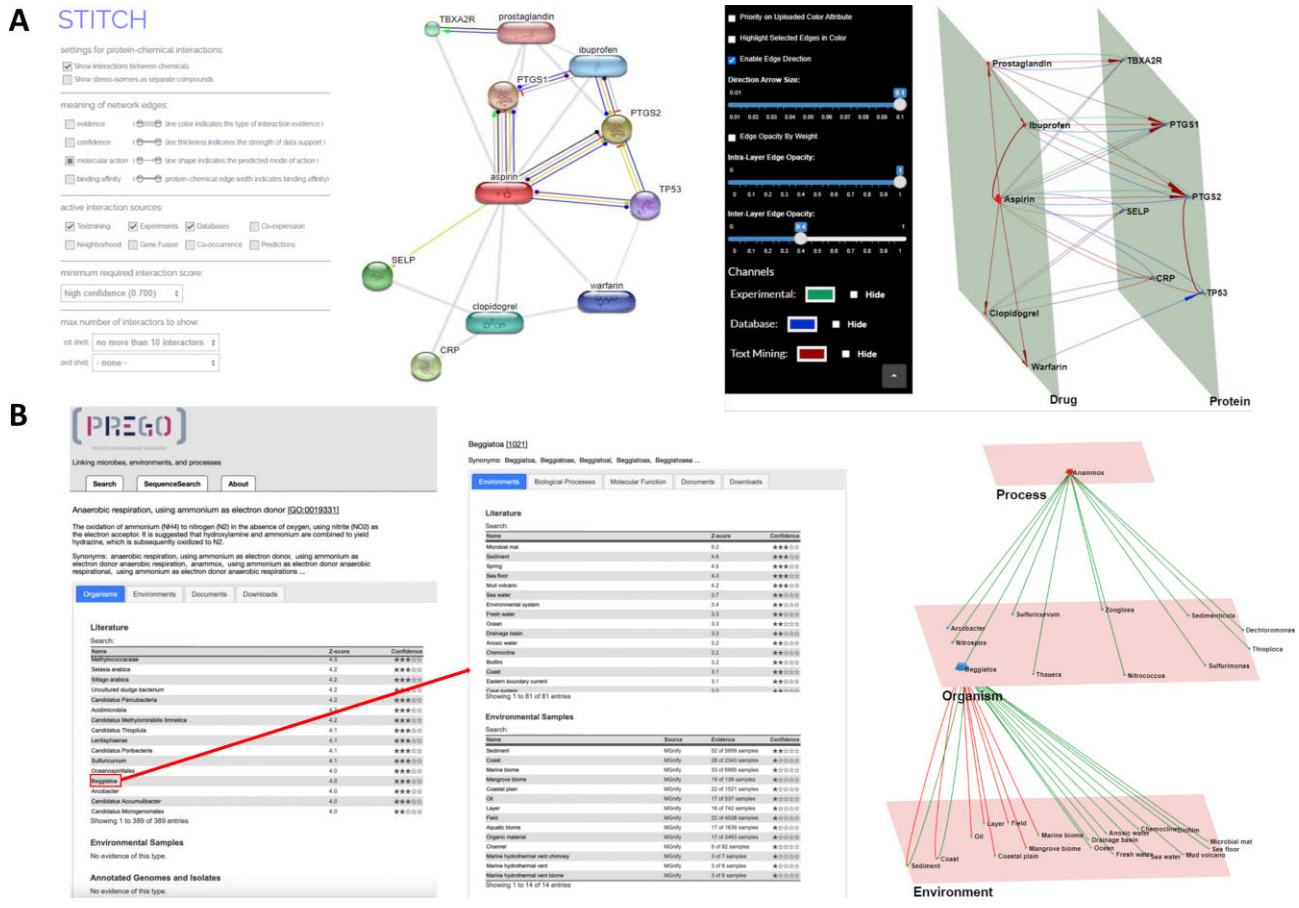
A

STITCH

settings for protein-chemical interactions:

Show interactions between chemicals
Show stereo-isomers as separate compounds

meaning of network edges:

evidence — line color indicates the type of interaction evidence
confidence — line thickness indicates the strength of data support
molecular action — line shape indicates the predicted mode of action
binding affinity — protein-chemical edge width indicates binding affinity

active interaction sources:

Textmining  Experiments  Databases  Co-expression
Neighborhood  Gene Fusion  Co-occurrence  Predictions

minimum required interaction score:

high confidence (0.700)

max number of interactors to show:

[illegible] shell: no more than 10 interactors
2nd shell: - none -

TBXA2R
prostaglandin
ibuprofen
PTGS1
PTGS2
aspirin
TP53
SELP
warfarin
clopidogrel
CRP

Priority on Uploaded Color Attribute
Highlight Selected Edges in Color
Enable Edge Direction
Direction Arrow Size:
0.01 0.1
0.01 0.02 0.03 0.04 0.05 0.06 0.07 0.08 0.09 0.1
Edge Opacity By Weight
Intra-Layer Edge Opacity:
0 1
0 0.1 0.2 0.3 0.4 0.5 0.6 0.7 0.8 0.9 1
Inter-Layer Edge Opacity:
0 0.4 1
0 0.1 0.2 0.3 0.4 0.5 0.6 0.7 0.8 0.9 1
Channels
Experimental: Hide
Database: Hide
Text Mining: Hide

Prostaglandin
TBXA2R
Ibuprofen
PTGS1
Aspirin
SELP
PTGS2
CRP
TP53
Clopidogrel
Warfarin
Drug
Protein

B

PREGO
Linking microbes, environments, and processes
Search  SequenceSearch  About

Anaerobic respiration, using ammonium as electron donor [GO:0019331]

The oxidation of ammonium (NH4) to nitrogen (N2) in the absence of oxygen, using nitrite (NO2) as the electron acceptor. It is suggested that hydroxylamine and ammonium are combined to yield hydrazine, which is subsequently oxidized to N2.

Synonyms: anaerobic respiration, using ammonium as electron donor, using ammonium as electron donor anaerobic respiration, anammox, using ammonium as electron donor anaerobic respirational, using ammonium as electron donor anaerobic respirations ...

Organisms  Environments  Documents  Downloads

Literature
Search:

| Name | Z-score | Confidence |
|---|---|---|
| Methylococcaceae | 4.3 | ★★★☆☆ |
| Selasia arabica | 4.2 | ★★★☆☆ |
| Sillago arabica | 4.2 | ★★★☆☆ |
| Uncultured sludge bacterium | 4.2 | ★★★☆☆ |
| Candidatus Parcubacteria | 4.2 | ★★★☆☆ |
| Acidimicrobiia | 4.2 | ★★★☆☆ |
| Candidatus Methylomirabilis limnetica | 4.2 | ★★★☆☆ |
| Candidatus Thiopilula | 4.1 | ★★★☆☆ |
| Lentisphaerae | 4.1 | ★★★☆☆ |
| Candidatus Poribacteria | 4.1 | ★★★☆☆ |
| Sulfuricurvum | 4.1 | ★★★☆☆ |
| Oceanospirillales | 4.0 | ★★★☆☆ |
| Beggiatoa | 4.0 | ★★★☆☆ |
| Arcobacter | 4.0 | ★★★☆☆ |
| Candidatus Accumulibacter | 4.0 | ★★★☆☆ |
| Candidatus Microgenomates | 4.0 | ★★☆☆☆ |

Showing 1 to 389 of 389 entries

Environmental Samples
No evidence of this type.

Annotated Genomes and Isolates
No evidence of this type.

Beggiatoa [1021]
Synonyms: Beggiatoa, Beggiatoae, Beggiatoal, Beggiatoas, Beggiatoaes ...

Environments  Biological Processes  Molecular Function  Documents  Downloads

Literature
Search:

| Name | Z-score | Confidence |
|---|---|---|
| Microbial mat | 5.2 | ★★★☆☆ |
| Sediment | 4.6 | ★★★☆☆ |
| Spring | 4.5 | ★★★☆☆ |
| Sea floor | 4.3 | ★★★☆☆ |
| Mud volcano | 4.2 | ★★★☆☆ |
| Sea water | 3.7 | ★★☆☆☆ |
| Environmental system | 3.4 | ★★☆☆☆ |
| Fresh water | 3.3 | ★★☆☆☆ |
| Ocean | 3.3 | ★★☆☆☆ |
| Drainage basin | 3.3 | ★★☆☆☆ |
| Anoxic water | 3.2 | ★★☆☆☆ |
| Chemocline | 3.2 | ★★☆☆☆ |
| Biofilm | 3.2 | ★★☆☆☆ |
| Coast | 3.1 | ★★☆☆☆ |
| Eastern boundary current | 3.1 | ★★☆☆☆ |
| Cave system | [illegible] | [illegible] |

Showing 1 to 81 of 81 entries

Environmental Samples
Search:

| Name | Source | Evidence | Confidence |
|---|---|---|---|
| Sediment | MGnify | 52 of 5959 samples | ★☆☆☆☆ |
| Coast | MGnify | 28 of 2343 samples | ★☆☆☆☆ |
| Marine biome | MGnify | 33 of 6950 samples | ★☆☆☆☆ |
| Mangrove biome | MGnify | 15 of 139 samples | ★☆☆☆☆ |
| Coastal plain | MGnify | 22 of 1521 samples | ★☆☆☆☆ |
| Oil | MGnify | 17 of 537 samples | ★☆☆☆☆ |
| Layer | MGnify | 16 of 742 samples | ★☆☆☆☆ |
| Field | MGnify | 22 of 4538 samples | ★☆☆☆☆ |
| Aquatic biome | MGnify | 17 of 1639 samples | ★☆☆☆☆ |
| Organic material | MGnify | 17 of 2463 samples | ★☆☆☆☆ |
| Channel | MGnify | 5 of 82 samples | ★☆☆☆☆ |
| Marine hydrothermal vent chimney | MGnify | 3 of 7 samples | ★☆☆☆☆ |
| Marine hydrothermal vent | MGnify | 3 of 8 samples | ★☆☆☆☆ |
| Marine hydrothermal vent biome | MGnify | 3 of 8 samples | ★☆☆☆☆ |

Showing 1 to 14 of 14 entries

Anammox
Process
Arcobacter
Sulfuricurvum
Zoogloea
Sedimenticola
Dechloromonas
Nitrospira
Thioploca
Beggiatoa
Thauera
Nitrococcus
Sulfurimonas
Organism
Layer
Field
Oil
Marine biome
Anoxic water
Chemocline
Biofilm
Drainage basin
Microbial mat
Mangrove biome
Ocean
Sea floor
Fresh water
Sea water
Mud volcano
Coastal plain
Coast
Sediment
Environment